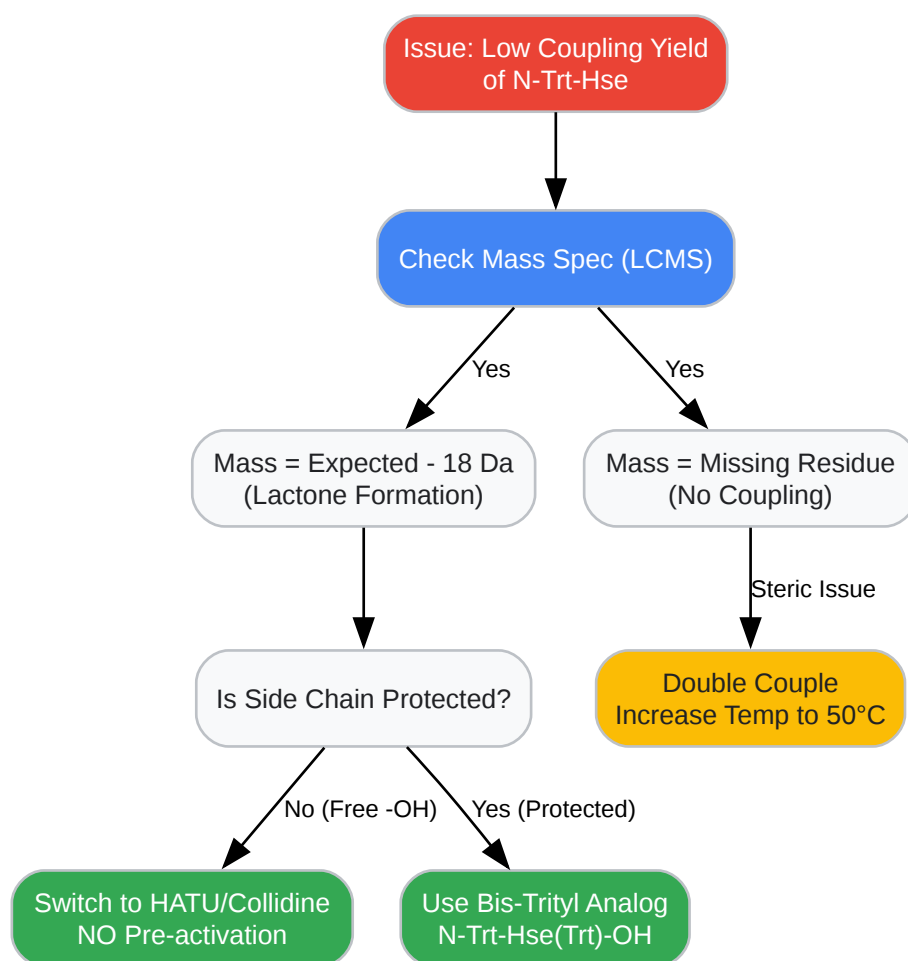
Issue: Low Coupling Yield of N-Trt-Hse

Check Mass Spec (LCMS)

Yes

Yes

Mass = Expected - 18 Da (Lactone Formation)

Mass = Missing Residue (No Coupling)

Steric Issue

Is Side Chain Protected?

Double Couple Increase Temp to 50°C

No (Free -OH)

Yes (Protected)

Switch to HATU/Collidine NO Pre-activation

Use Bis-Trityl Analog N-Trt-Hse(Trt)-OH